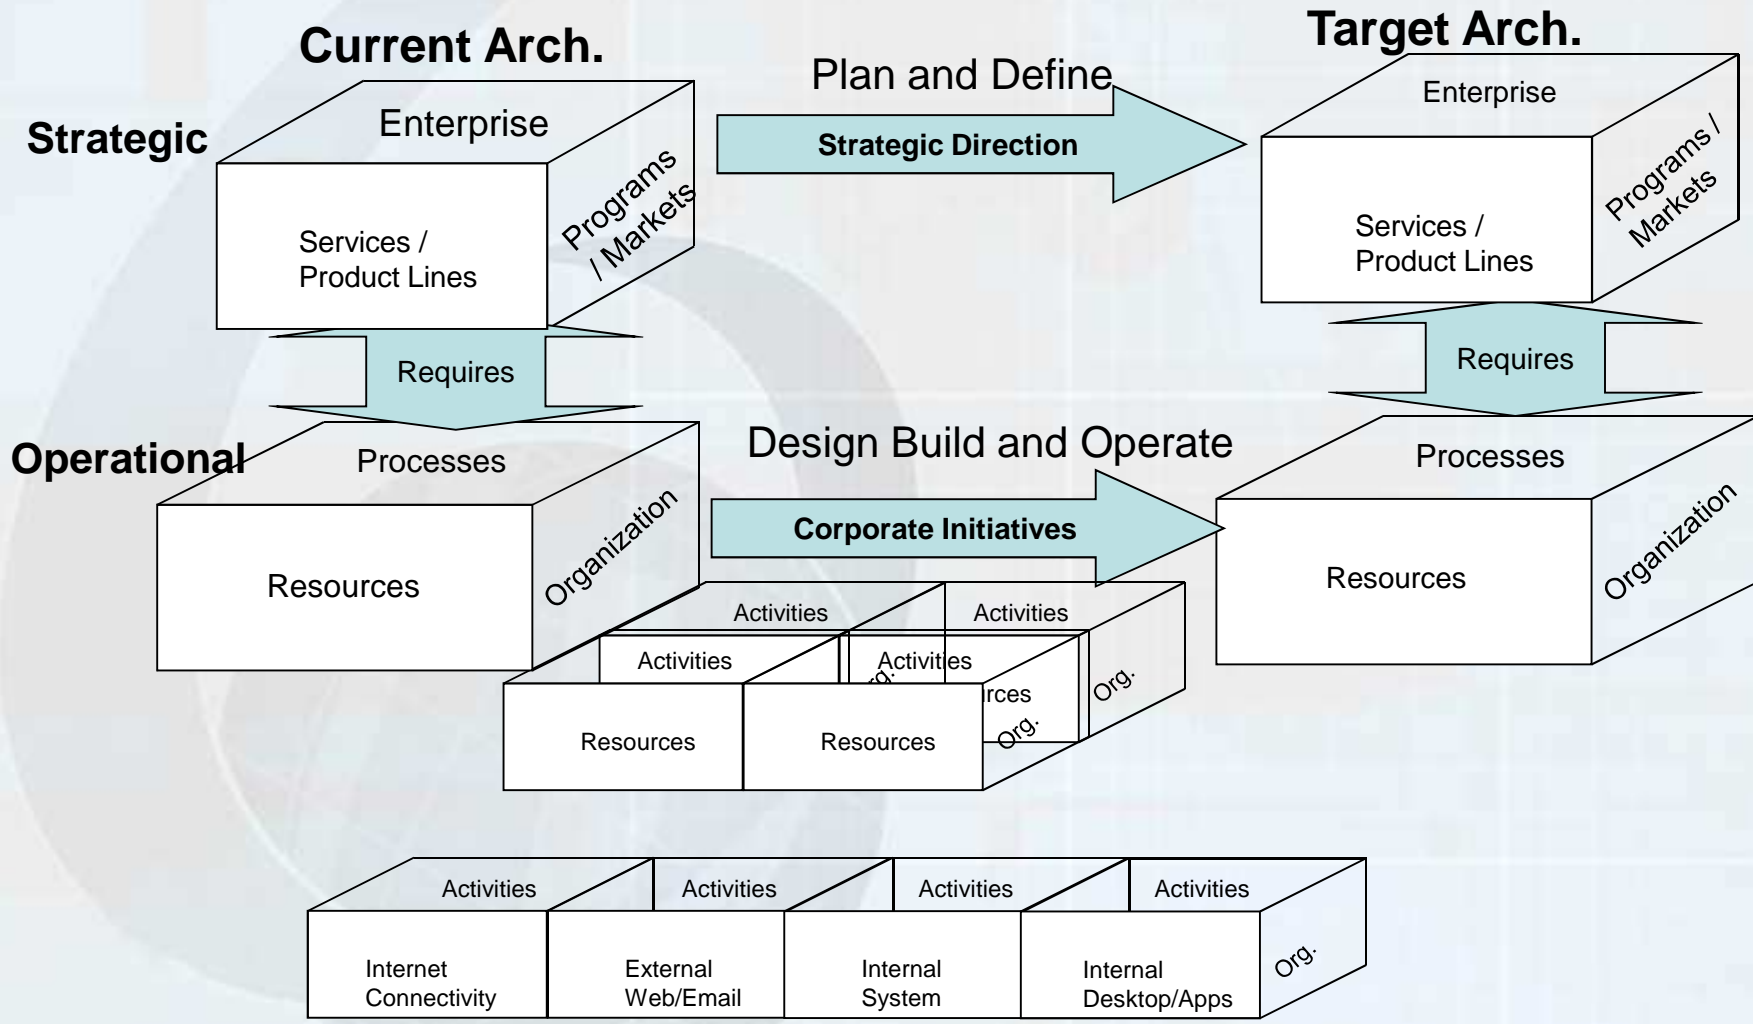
Current Arch.

Target Arch.

Plan and Define

Strategic

Enterprise

Services / Product Lines

Programs / Markets

Strategic Direction

Enterprise

Services / Product Lines

Programs / Markets

Requires

Requires

Operational

Processes

Resources

Organization

Design Build and Operate

Corporate Initiatives

Processes

Resources

Organization

Activities

Activities

Activities

Activities

Org.

rces

Org.

Org.

Resources

Resources

Activities

Activities

Activities

Activities

Internet Connectivity

External Web/Email

Internal System

Internal Desktop/Apps

Org.